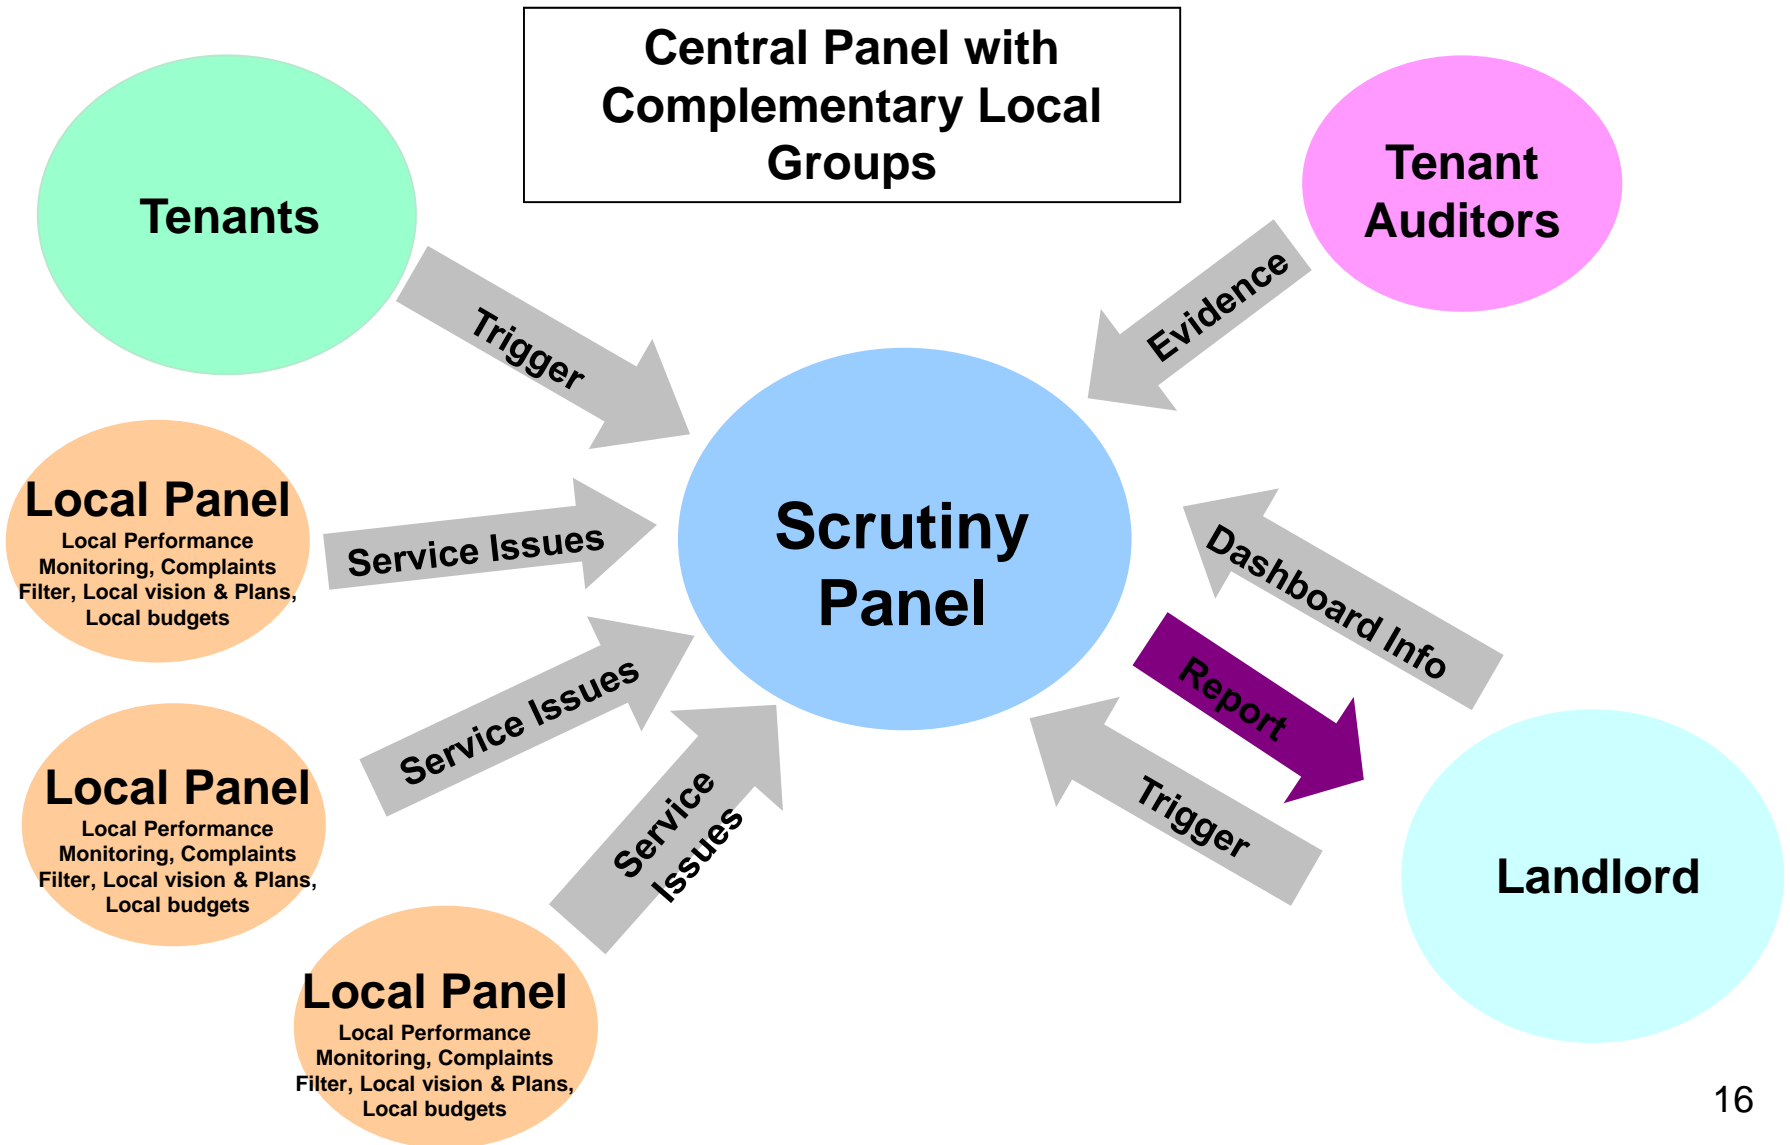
Central Panel with Complementary Local Groups

Tenants

Tenant Auditors

Trigger

Evidence

Local Panel
Local Performance Monitoring, Complaints Filter, Local vision & Plans, Local budgets

Service Issues

Scrutiny Panel

Dashboard Info

Report

Local Panel
Local Performance Monitoring, Complaints Filter, Local vision & Plans, Local budgets

Service Issues

Service Issues

Trigger

Landlord

Local Panel
Local Performance Monitoring, Complaints Filter, Local vision & Plans, Local budgets

16